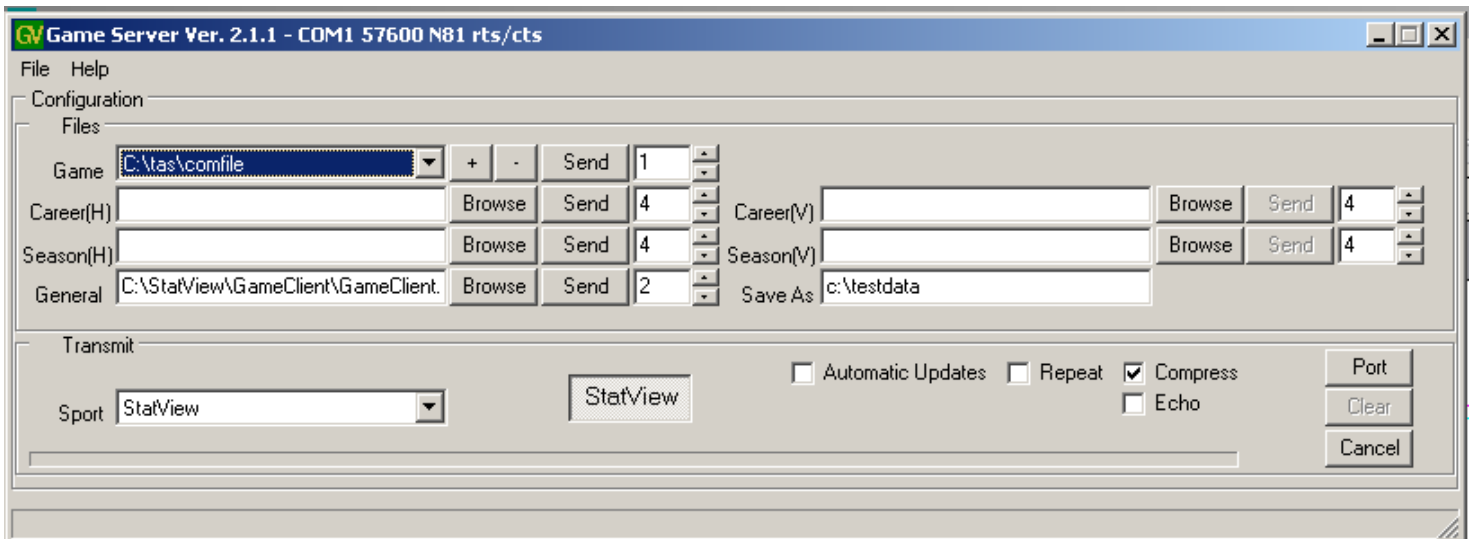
GV Game Server Ver. 2.1.1 - COM1 57600 N81 rts/cts

File Help

Configuration

Files

Game C:\tas\comfile + - Send 1

Career(H) Browse Send 4 Career(V) Browse Send 4

Season(H) Browse Send 4 Season(V) Browse Send 4

General C:\StatView\GameClient\GameClient. Browse Send 2 Save As c:\testdata

Transmit

Sport StatView

StatView

Automatic Updates Repeat Compress

Echo

Port

Clear

Cancel